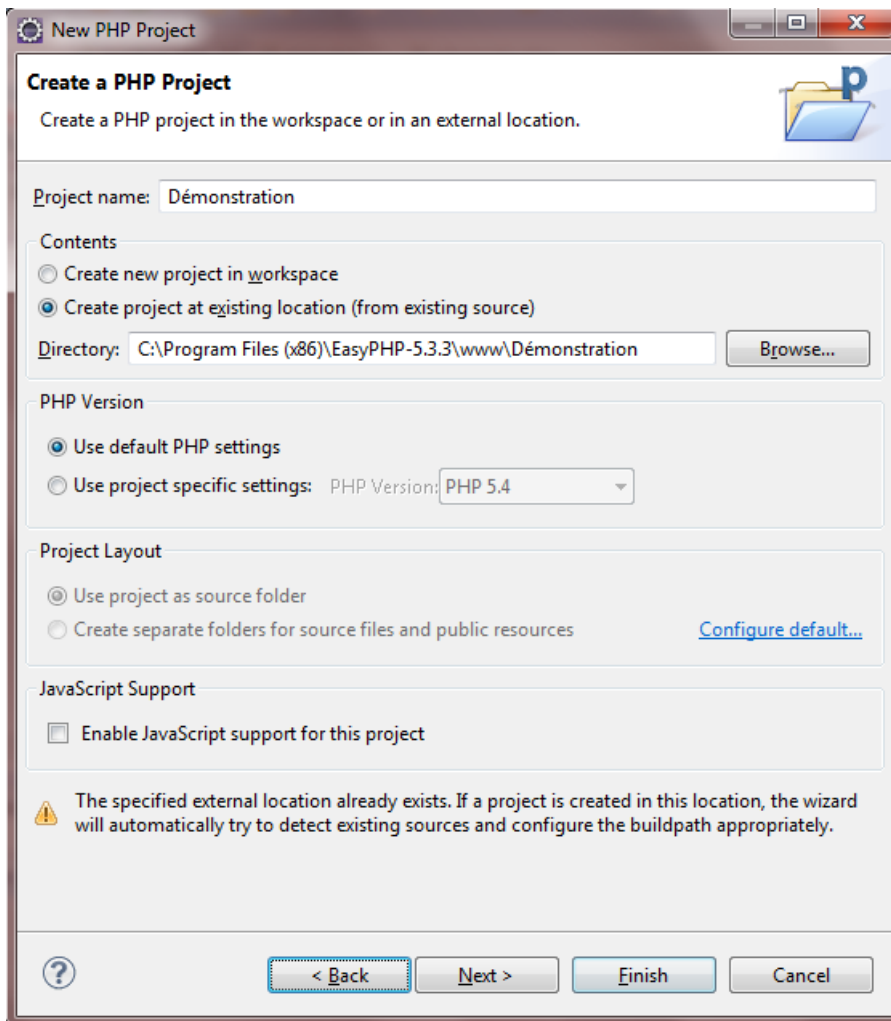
New PHP Project

Create a PHP Project
Create a PHP project in the workspace or in an external location.

Project name: Démonstration

Contents
Create new project in workspace
Create project at existing location (from existing source)
Directory: C:\Program Files (x86)\EasyPHP-5.3.3\www\Démonstration
Browse...

PHP Version
Use default PHP settings
Use project specific settings: PHP Version: PHP 5.4

Project Layout
Use project as source folder
Create separate folders for source files and public resources
Configure default...

JavaScript Support
Enable JavaScript support for this project

The specified external location already exists. If a project is created in this location, the wizard will automatically try to detect existing sources and configure the buildpath appropriately.

?
< Back
Next >
Finish
Cancel